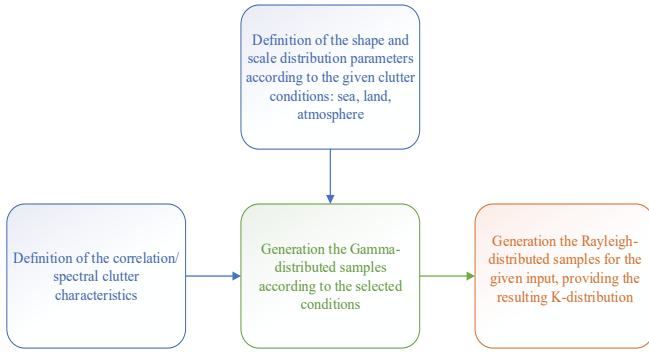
Definition of the shape and scale distribution parameters according to the given clutter conditions: sea, land, atmosphere

Definition of the correlation/ spectral clutter characteristics

Generation the Gamma-distributed samples according to the selected conditions

Generation the Rayleigh-distributed samples for the given input, providing the resulting K-distribution